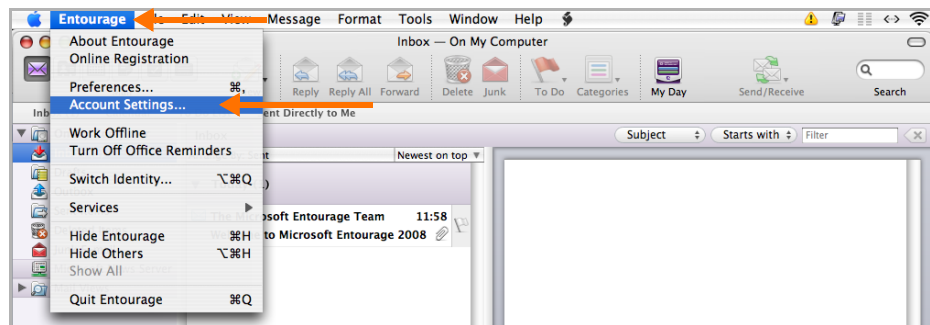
Entourage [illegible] Edit View Message Format Tools Window Help

About Entourage
Online Registration

Preferences... ⌘,
Account Settings...

Work Offline
Turn Off Office Reminders

Switch Identity... ⌥⌘Q

Services

Hide Entourage ⌘H
Hide Others ⌥⌘H
Show All

Quit Entourage ⌘Q

Inbox — On My Computer

Reply Reply All Forward Delete Junk To Do Categories My Day Send/Receive Search

Inb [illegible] ent Directly to Me

Subject Starts with Filter

Newest on top

The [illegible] osoft Entourage Team 11:58
W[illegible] to Microsoft Entourage 2008